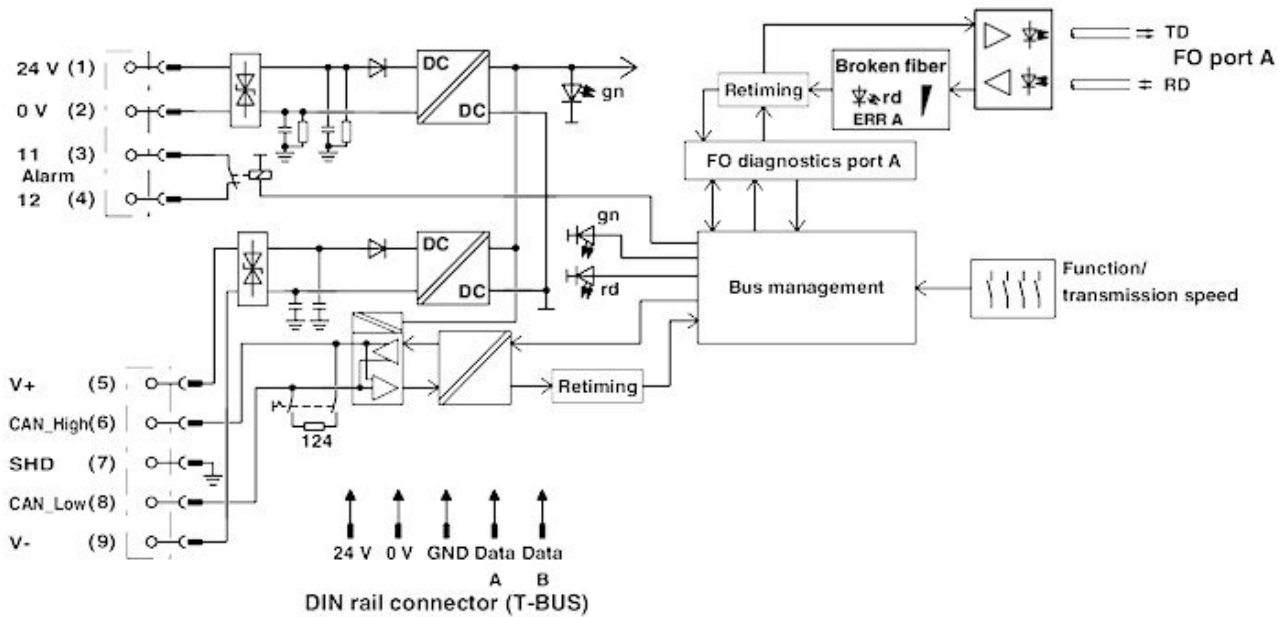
24 V (1)
0 V (2)
11 (3)
Alarm
12 (4)

DC
DC

gn

Retiming

Broken fiber
rd
ERR A

TD
RD
FO port A

FO diagnostics port A

DC
DC

gn
rd

Bus management

Function/
transmission speed

V+ (5)
CAN_High(6)
SHD (7)
CAN_Low(8)
V- (9)

124

Retiming

24 V
0 V
GND
Data A
Data B
DIN rail connector (T-BUS)